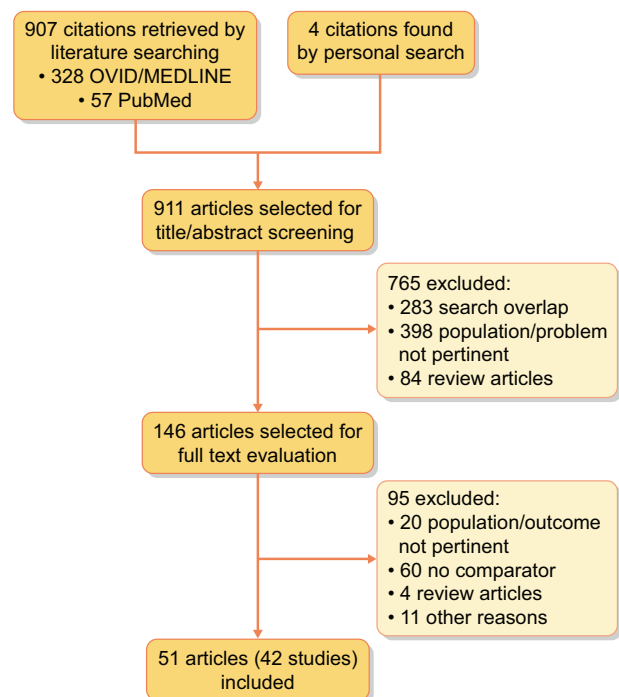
907 citations retrieved by literature searching
• 328 OVID/MEDLINE
• 57 PubMed

4 citations found by personal search

911 articles selected for title/abstract screening

765 excluded:
• 283 search overlap
• 398 population/problem not pertinent
• 84 review articles

146 articles selected for full text evaluation

95 excluded:
• 20 population/outcome not pertinent
• 60 no comparator
• 4 review articles
• 11 other reasons

51 articles (42 studies) included